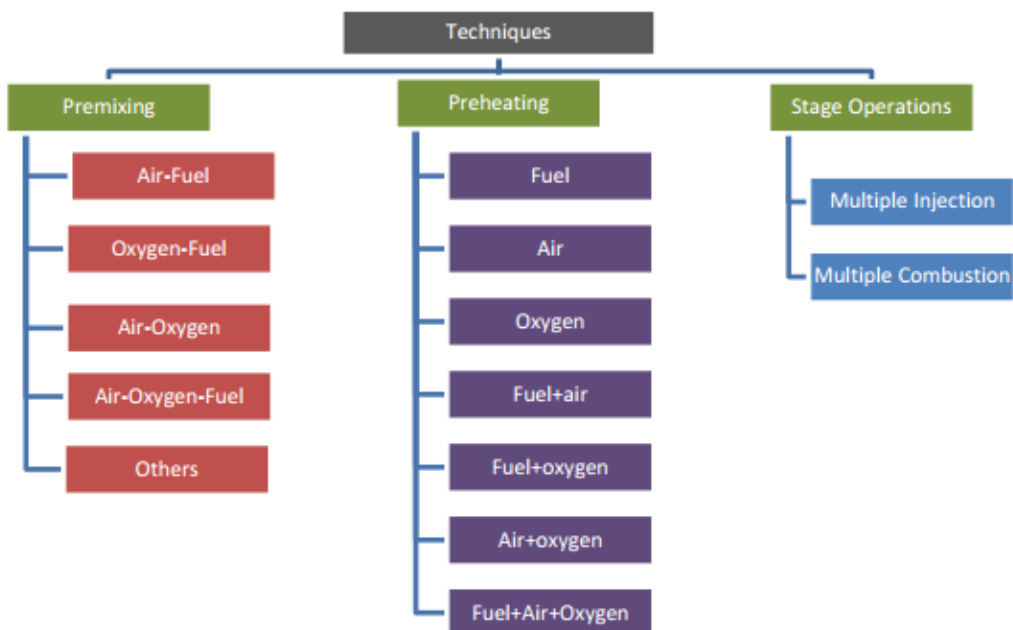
Techniques

Premixing

Air-Fuel

Oxygen-Fuel

Air-Oxygen

Air-Oxygen-Fuel

Others

Preheating

Fuel

Air

Oxygen

Fuel+air

Fuel+oxygen

Air+oxygen

Fuel+Air+Oxygen

Stage Operations

Multiple Injection

Multiple Combustion